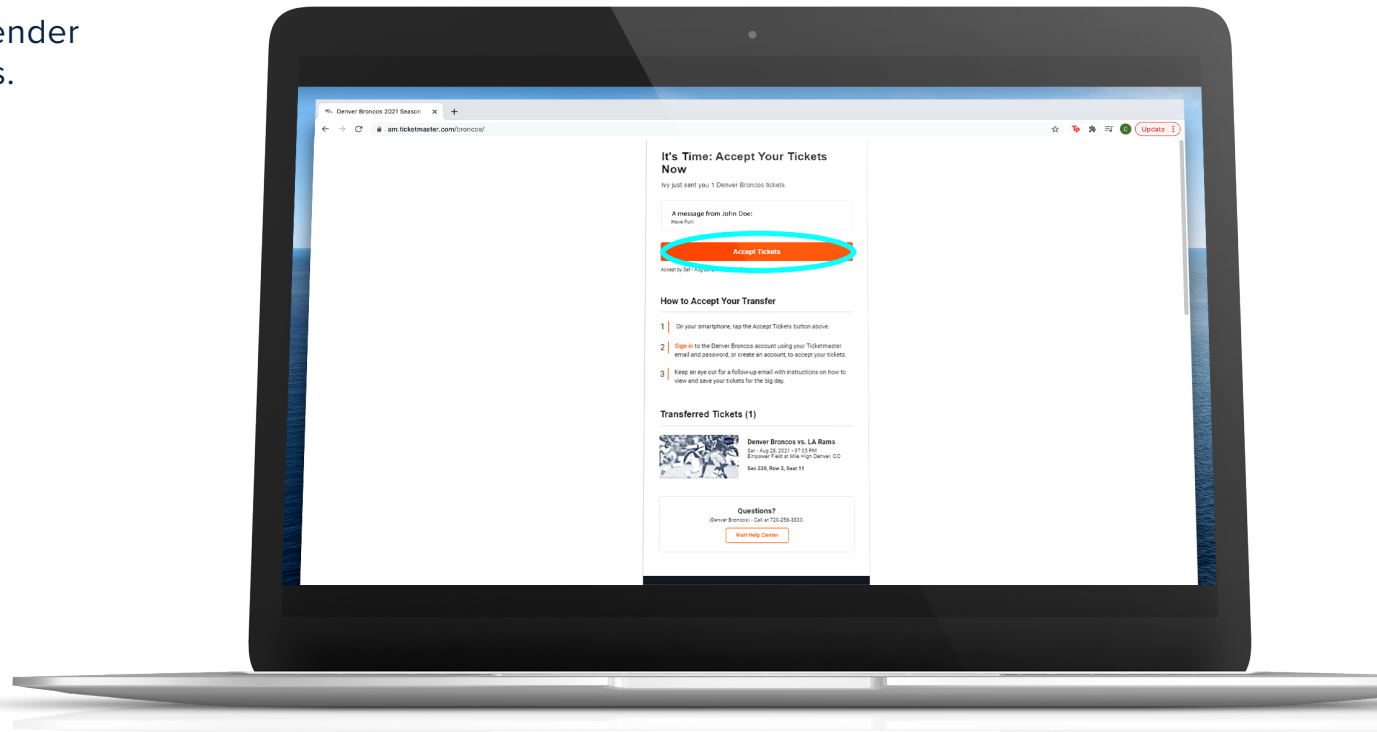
ender
s.

Denver Broncos 2021 Season
am.ticketmaster.com/broncos/
Update

It's Time: Accept Your Tickets Now
Ivy just sent you 1 Denver Broncos tickets.

A message from John Doe:
Have Fun!

Accept Tickets
Accept by Sat - Aug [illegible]

How to Accept Your Transfer

1 On your smartphone, tap the Accept Tickets button above.

2 Sign in to the Denver Broncos account using your Ticketmaster email and password, or create an account, to accept your tickets.

3 Keep an eye out for a follow-up email with instructions on how to view and save your tickets for the big day.

Transferred Tickets (1)

Denver Broncos vs. LA Rams
Sat - Aug 28, 2021 - 07:05 PM
Empower Field at Mile High Denver, CO
Sec 330, Row 3, Seat 11

Questions?
(Denver Broncos) - Call at 720-258-3333.
Visit Help Center